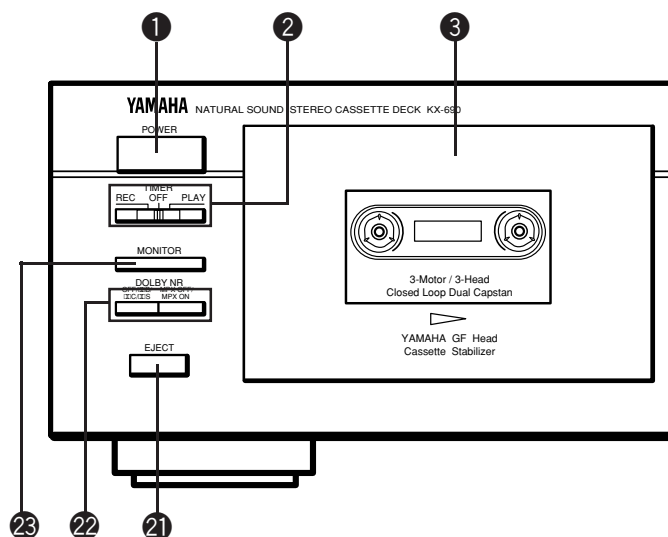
❶ ❷ ❸

YAMAHA NATURAL SOUND STEREO CASSETTE DECK KX-690

POWER

TIMER
REC OFF PLAY

MONITOR

DOLBY NR
OFF/B/C/S MPX OFF MPX ON

EJECT

3-Motor / 3-Head
Closed Loop Dual Capstan

YAMAHA GF Head
Cassette Stabilizer

㉓ ㉒ ㉑